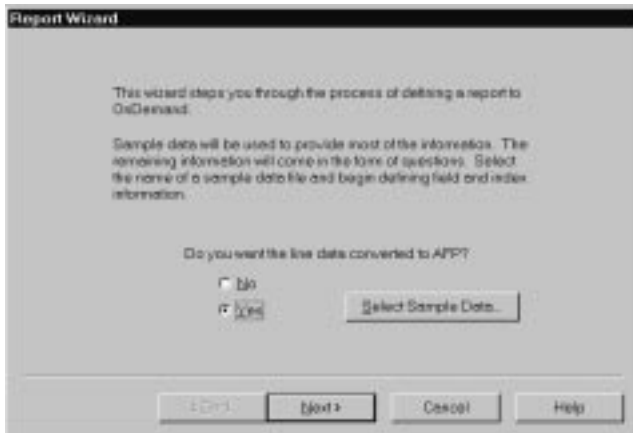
Report Wizard

This wizard steps you through the process of defining a report to OnDemand.

Sample data will be used to provide most of the information. The remaining information will come in the form of questions. Select the name of a sample data file and begin defining field and index information.

Do you want the line data converted to AFP?

No

Yes

Select Sample Data...

< Back

Next >

Cancel

Help